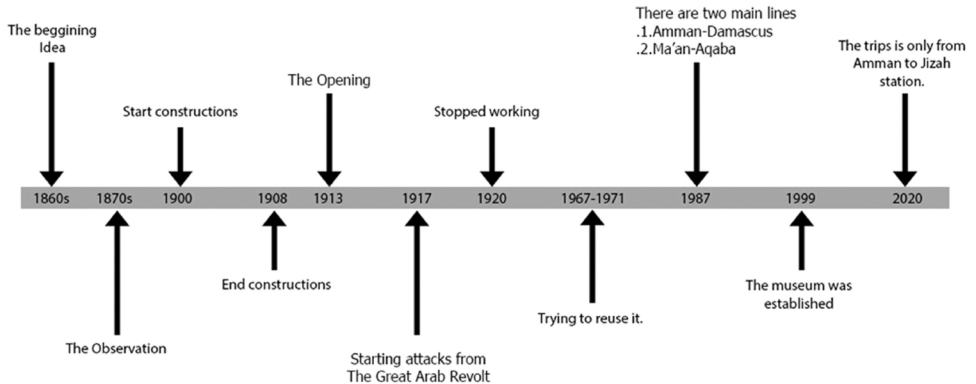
The beggining Idea

Start constructions

The Opening

Stopped working

There are two main lines
.1.Amman-Damascus
.2.Ma'an-Aqaba

The trips is only from Amman to Jizah station.

1860s 1870s 1900 1908 1913 1917 1920 1967-1971 1987 1999 2020

The Observation

End constructions

Starting attacks from The Great Arab Revolt

Trying to reuse it.

The museum was established